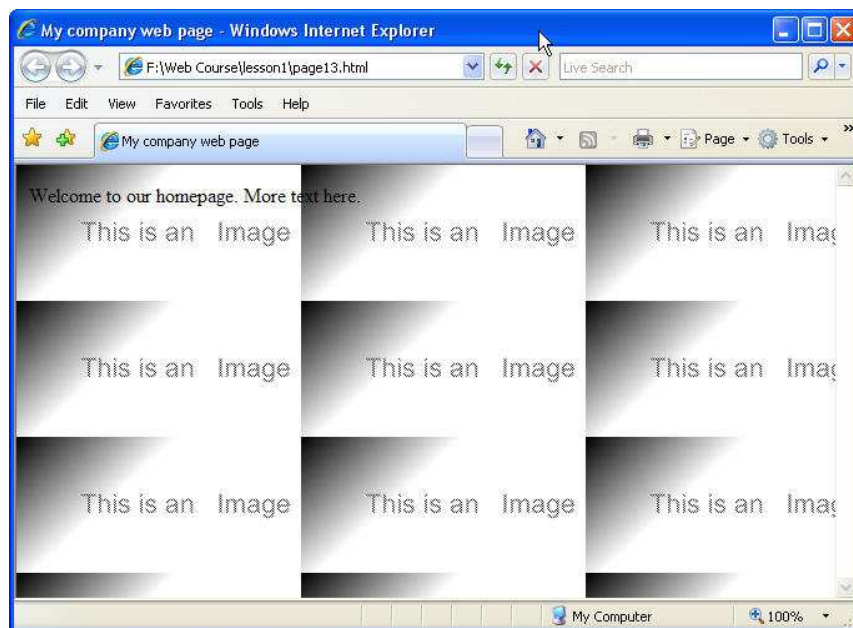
My company web page - Windows Internet Explorer

F:\Web Course\lesson1\page13.html

Live Search

File Edit View Favorites Tools Help

My company web page

Page Tools

Welcome to our homepage. More text here.

This is an Image This is an Image This is an Imag

This is an Image This is an Image This is an Imag

This is an Image This is an Image This is an Imag

My Computer 100%